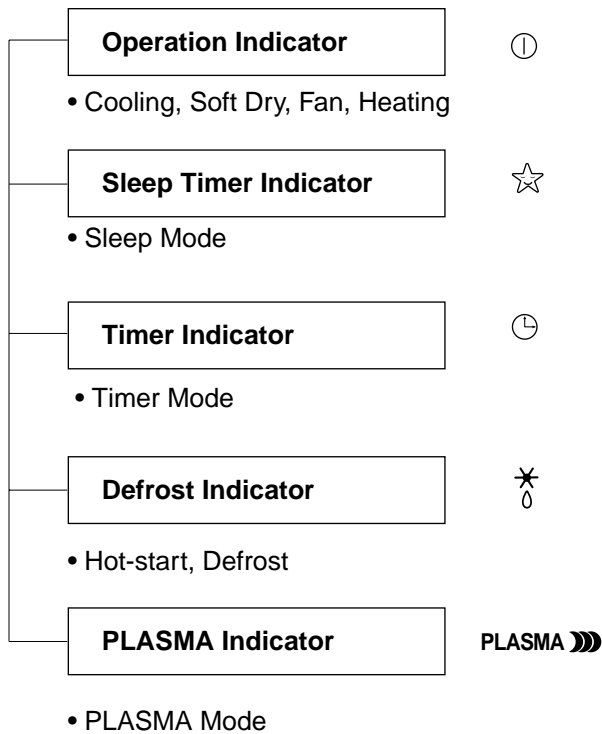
Operation Indicator

• Cooling, Soft Dry, Fan, Heating

Sleep Timer Indicator

• Sleep Mode

Timer Indicator

• Timer Mode

Defrost Indicator

• Hot-start, Defrost

PLASMA Indicator

PLASMA

• PLASMA Mode